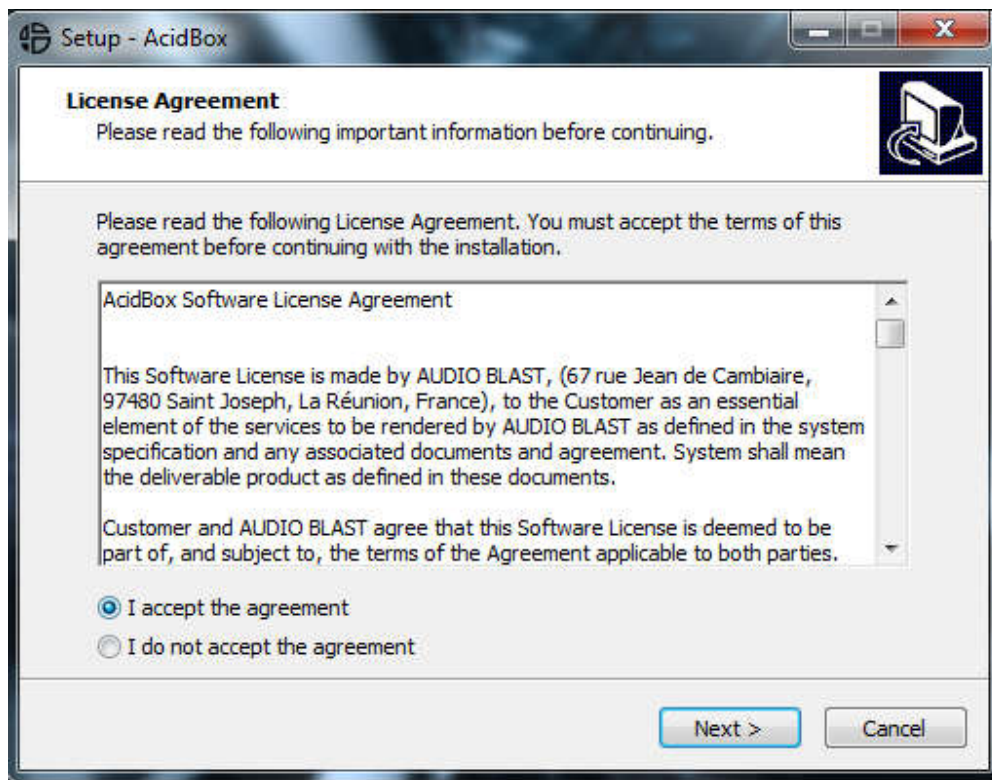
Setup - AcidBox

License Agreement
Please read the following important information before continuing.

Please read the following License Agreement. You must accept the terms of this agreement before continuing with the installation.

AcidBox Software License Agreement

This Software License is made by AUDIO BLAST, (67 rue Jean de Cambiaire, 97480 Saint Joseph, La Réunion, France), to the Customer as an essential element of the services to be rendered by AUDIO BLAST as defined in the system specification and any associated documents and agreement. System shall mean the deliverable product as defined in these documents.

Customer and AUDIO BLAST agree that this Software License is deemed to be part of, and subject to, the terms of the Agreement applicable to both parties.

I accept the agreement
I do not accept the agreement

Next >
Cancel